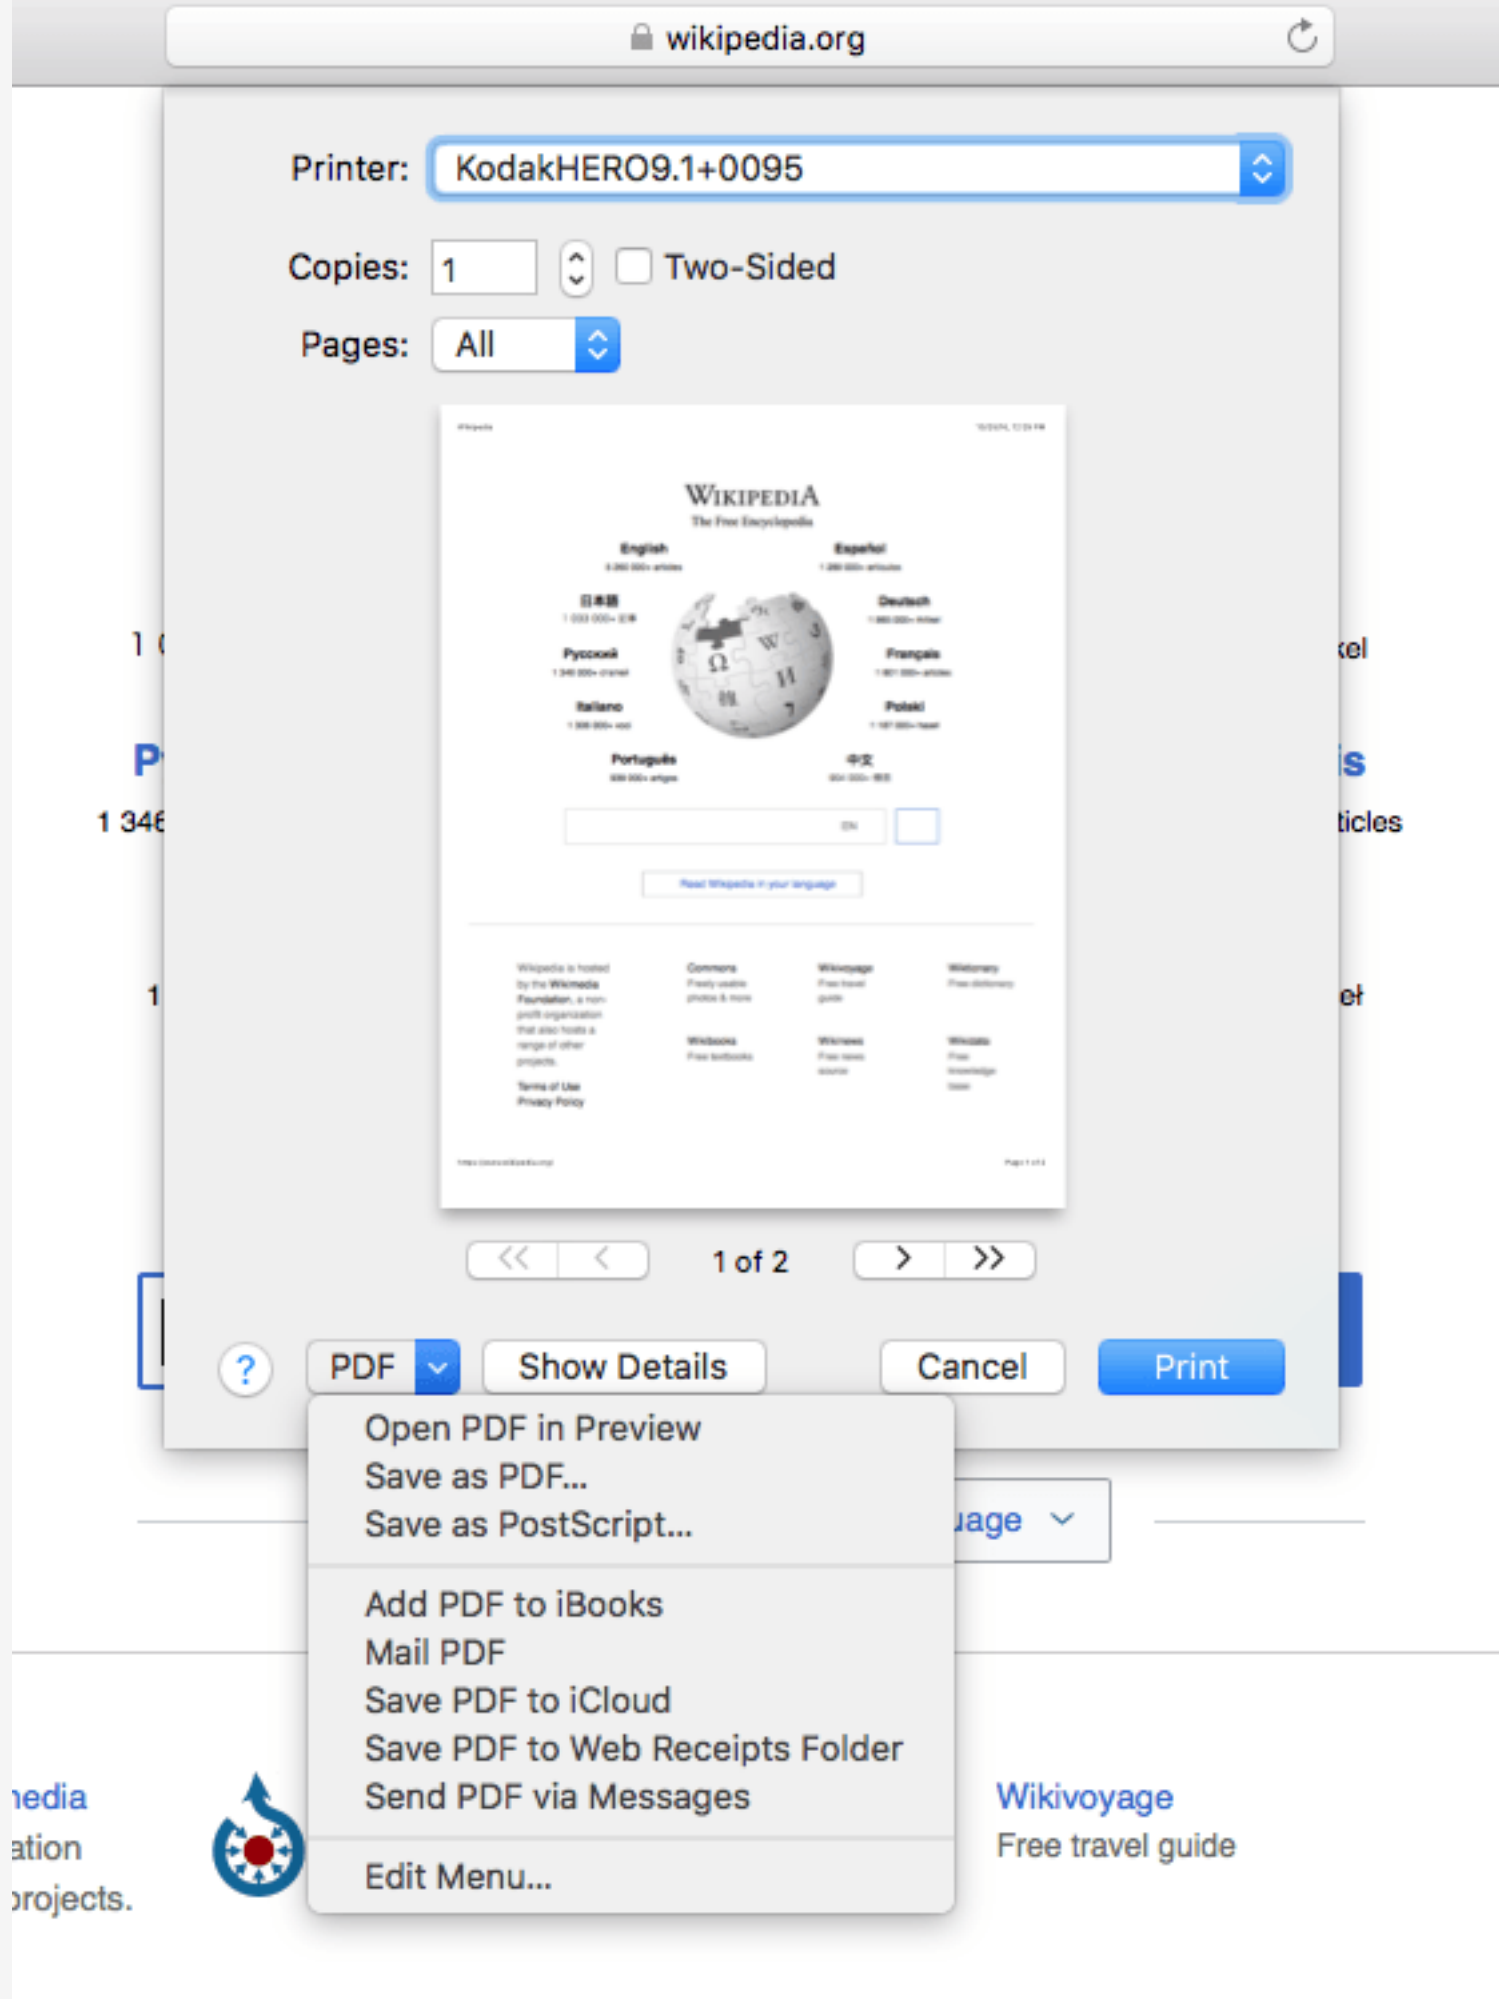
wikipedia.org

Printer: KodakHERO9.1+0095

Copies: 1 Two-Sided

Pages: All

WIKIPEDIA
The Free Encyclopedia

English
Español
日本語
Deutsch
Русский
Français
Italiano
Polski
Português
中文

1 of 2

? PDF Show Details Cancel Print

Open PDF in Preview
Save as PDF...
Save as PostScript...

Add PDF to iBooks
Mail PDF
Save PDF to iCloud
Save PDF to Web Receipts Folder
Send PDF via Messages

Edit Menu...

1 (
P
1 346
1
kel
is
ticles
el
uage
nedia
ation
projects.
Wikivoyage
Free travel guide